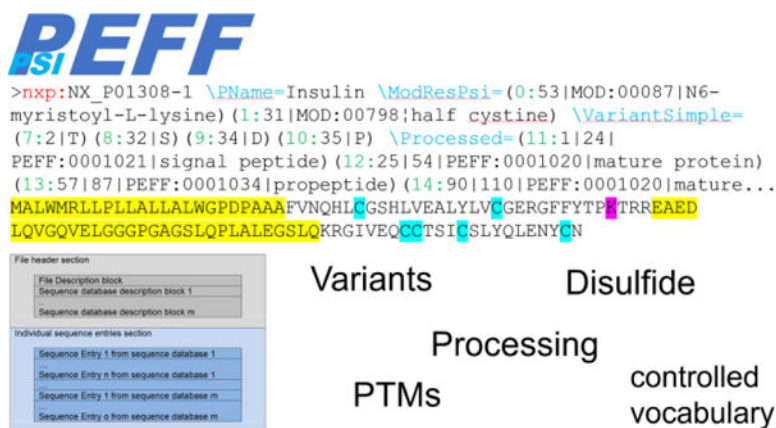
PSI PEFF

>nxp:NX_P01308-1 \PName=Insulin \ModResPsi=(0:53|MOD:00087|N6-myristoyl-L-lysine)(1:31|MOD:00798|half cystine) \VariantSimple=(7:2|T)(8:32|S)(9:34|D)(10:35|P) \Processed=(11:1|24|PEFF:0001021|signal peptide)(12:25|54|PEFF:0001020|mature protein)(13:57|87|PEFF:0001034|propeptide)(14:90|110|PEFF:0001020|mature...
MALWMRLLPLLALLALWGPDPAAAFVNQHLCGSHLVEALYLVCGERGFFYTPKTRREAEDLQVGQVELGGGPGAGSLQPLALEGSLQKRGIVEQCCTSICSLYQLENYCN

File header section
File Description block
Sequence database description block 1
...
Sequence database description block m
Individual sequence entries section
Sequence Entry 1 from sequence database 1
...
Sequence Entry n from sequence database 1
...
Sequence Entry 1 from sequence database m
...
Sequence Entry o from sequence database m

Variants

Disulfide

Processing

PTMs

controlled vocabulary